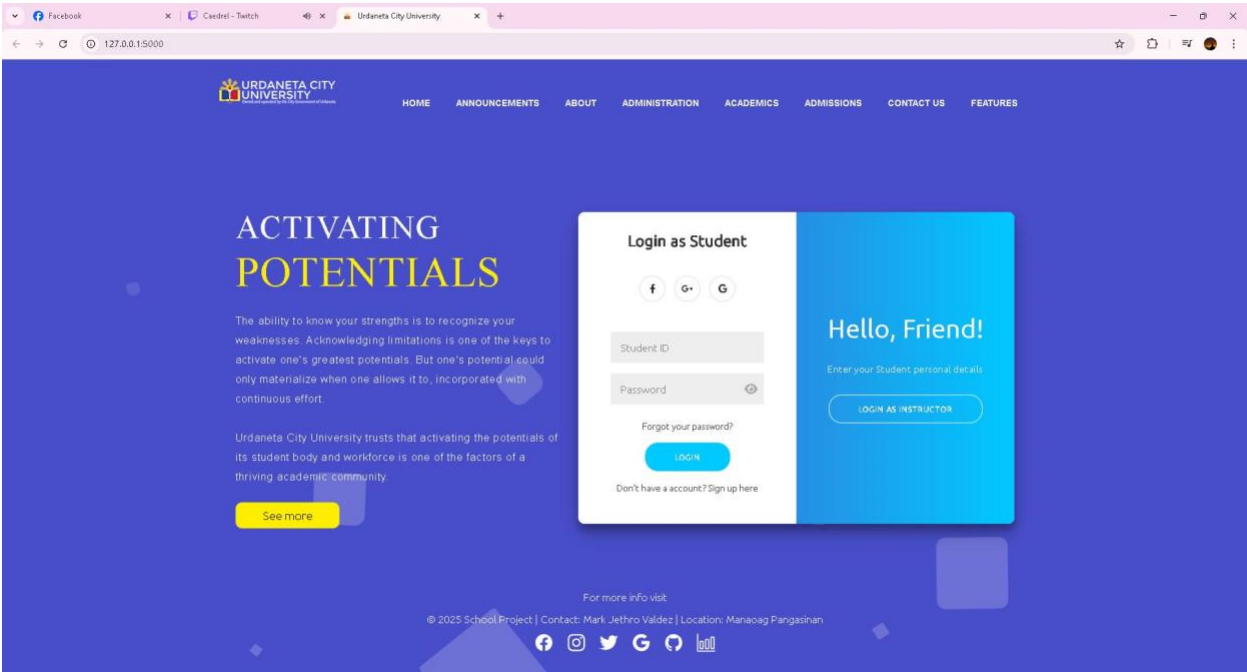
Facebook
Caedrel - Twitch
Urdaneta City University
127.0.0.1:5000

URDANETA CITY UNIVERSITY
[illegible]

HOME ANNOUNCEMENTS ABOUT ADMINISTRATION ACADEMICS ADMISSIONS CONTACT US FEATURES

ACTIVATING
POTENTIALS

The ability to know your strengths is to recognize your weaknesses. Acknowledging limitations is one of the keys to activate one's greatest potentials. But one's potential could only materialize when one allows it to, incorporated with continuous effort.

Urdaneta City University trusts that activating the potentials of its student body and workforce is one of the factors of a thriving academic community.

See more

Login as Student

f G+ G

Student ID
Password
Forgot your password?
LOGIN
Don't have a account? Sign up here

Hello, Friend!
Enter your Student personal details
LOGIN AS INSTRUCTOR

For more info visit
© 2025 School Project | Contact: Mark Jethro Valdez | Location: Manaoag Pangasinan